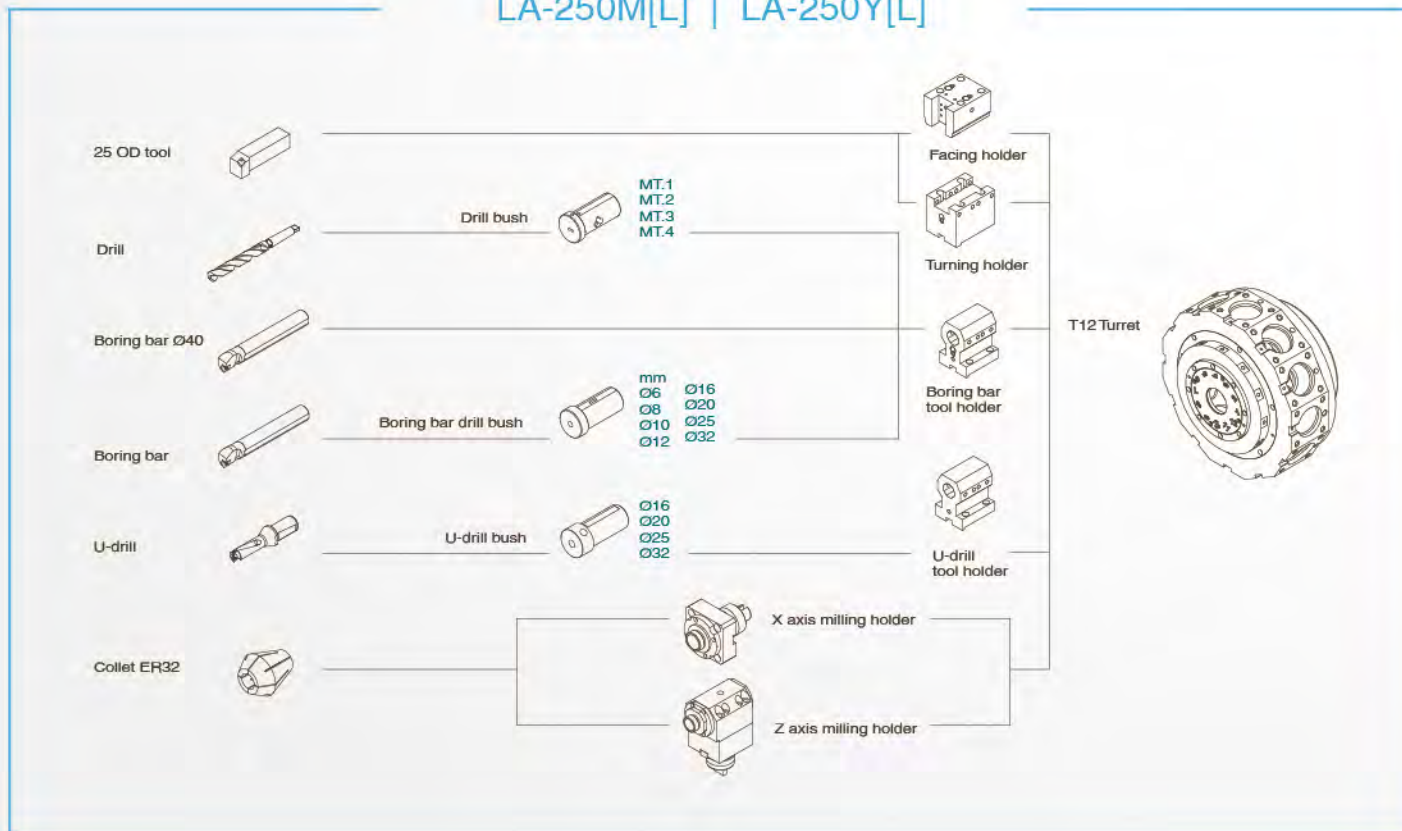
LA-250M[L] | LA-250Y[L]

25 OD tool

Facing holder

Drill

Drill bush

MT.1
MT.2
MT.3
MT.4

Turning holder

Boring bar Ø40

T12 Turret

Boring bar tool holder

Boring bar

Boring bar drill bush

mm
Ø6
Ø8
Ø10
Ø12
Ø16
Ø20
Ø25
Ø32

U-drill

U-drill bush

Ø16
Ø20
Ø25
Ø32

U-drill tool holder

Collet ER32

X axis milling holder

Z axis milling holder